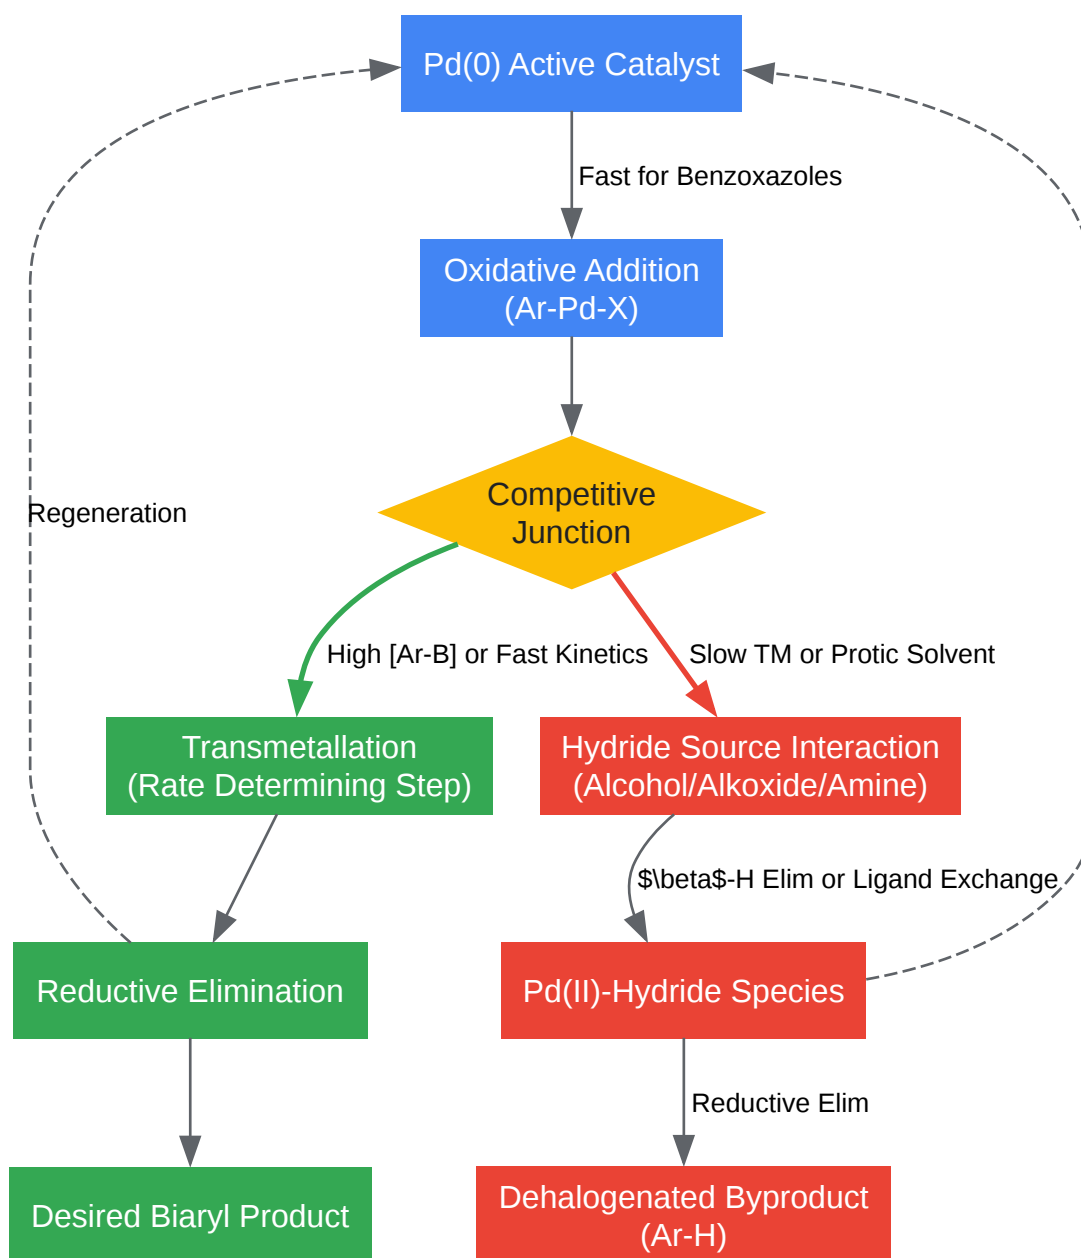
Pd(0) Active Catalyst

Fast for Benzoxazoles

Oxidative Addition
(Ar-Pd-X)

Competitive
Junction

Regeneration

High [Ar-B] or Fast Kinetics

Slow TM or Protic Solvent

Transmetallation
(Rate Determining Step)

Hydride Source Interaction
(Alcohol/Alkoxide/Amine)

$\beta$-H Elim or Ligand Exchange

Reductive Elimination

Pd(II)-Hydride Species

Reductive Elim

Desired Biaryl Product

Dehalogenated Byproduct
(Ar-H)